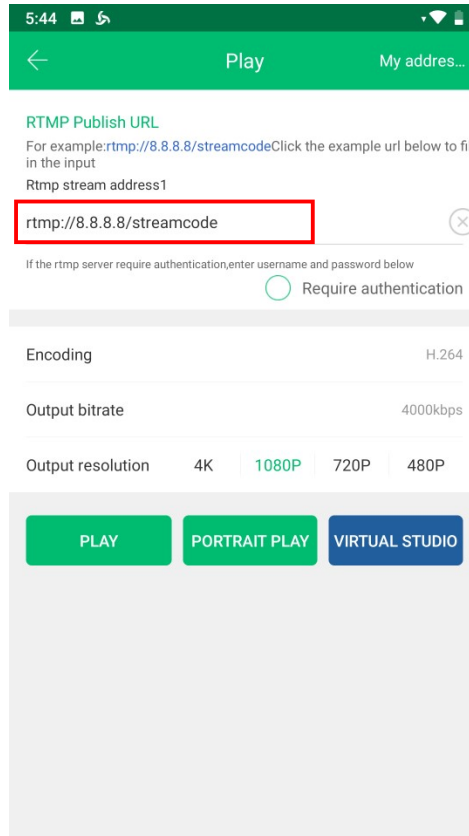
5:44

Play

My addres...

RTMP Publish URL

For example:rtmp://8.8.8.8/streamcodeClick the example url below to f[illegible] in the input

Rtmp stream address1

rtmp://8.8.8.8/streamcode

If the rtmp server require authentication,enter username and password below

Require authentication

Encoding H.264

Output bitrate 4000kbps

Output resolution 4K 1080P 720P 480P

PLAY

PORTRAIT PLAY

VIRTUAL STUDIO